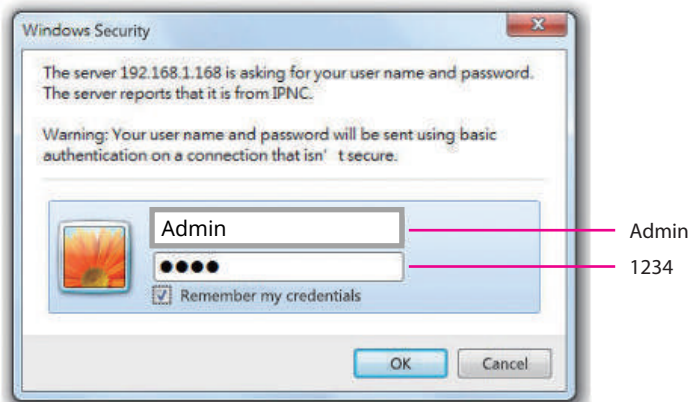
Windows Security

The server 192.168.1.168 is asking for your user name and password. The server reports that it is from IPNC.

Warning: Your user name and password will be sent using basic authentication on a connection that isn' t secure.

Admin

●●●●

Remember my credentials

OK

Cancel

Admin

1234